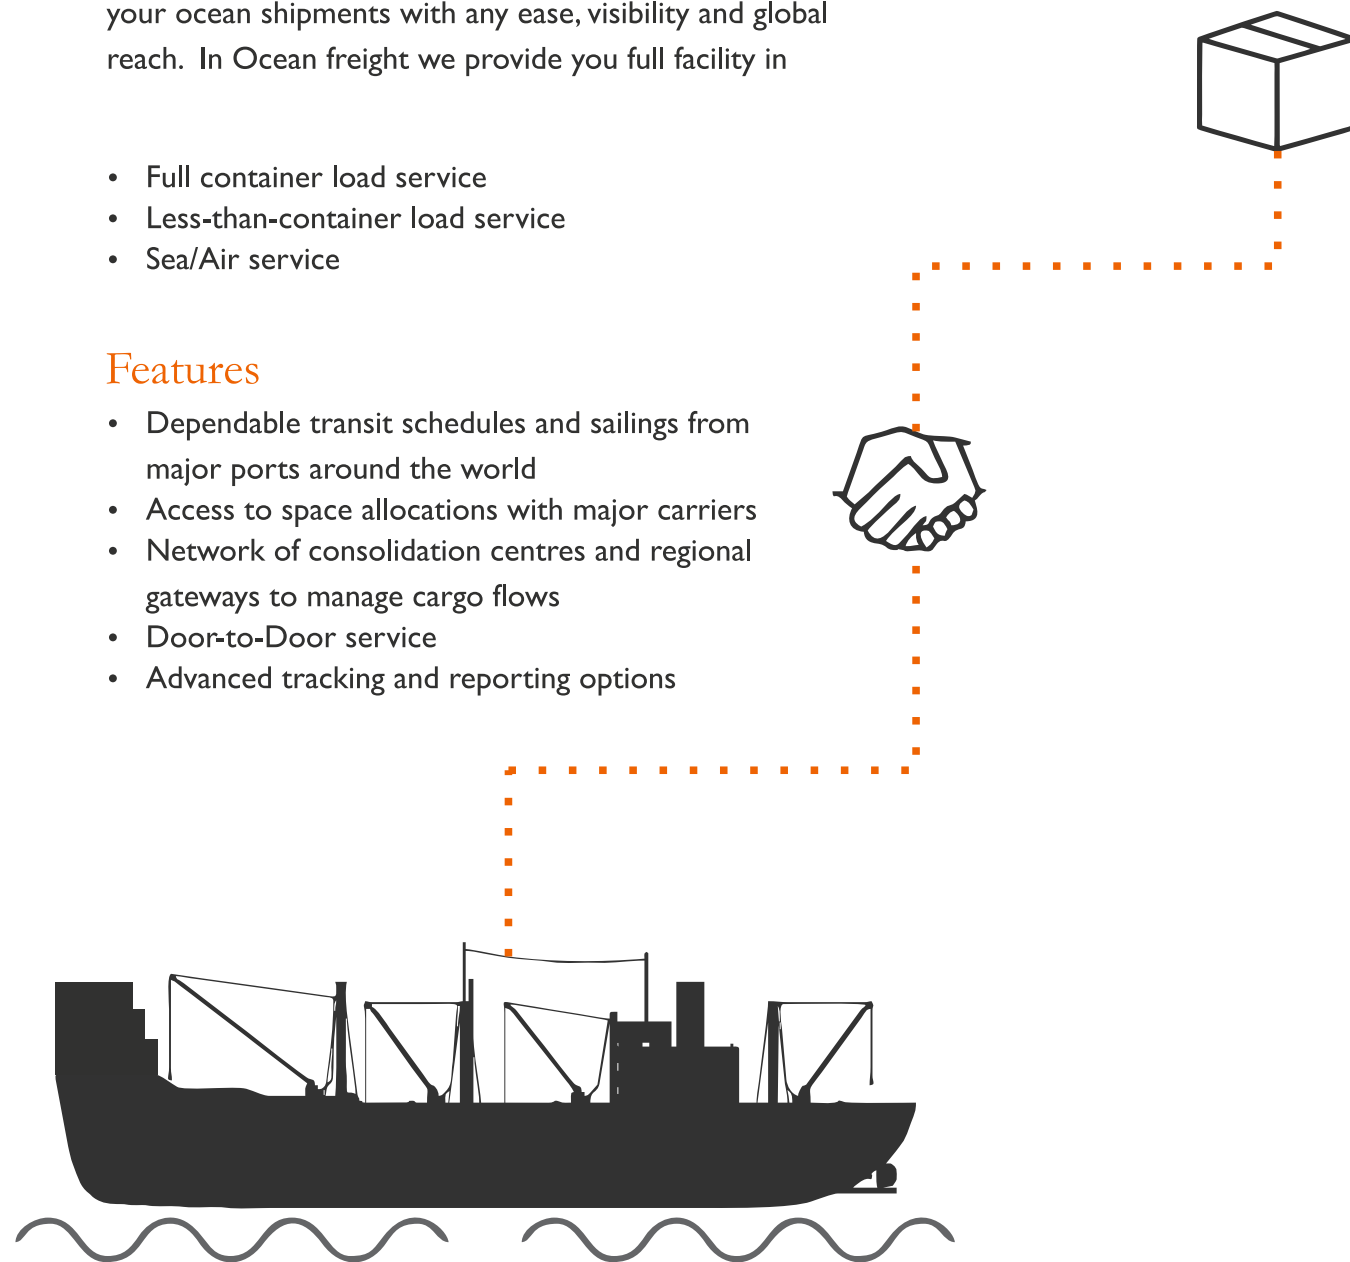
your ocean shipments with any ease, visibility and global reach.  In Ocean freight we provide you full facility in

- Full container load service
- Less-than-container load service
- Sea/Air service

Features

- Dependable transit schedules and sailings from major ports around the world
- Access to space allocations with major carriers
- Network of consolidation centres and regional gateways to manage cargo flows
- Door-to-Door service
- Advanced tracking and reporting options